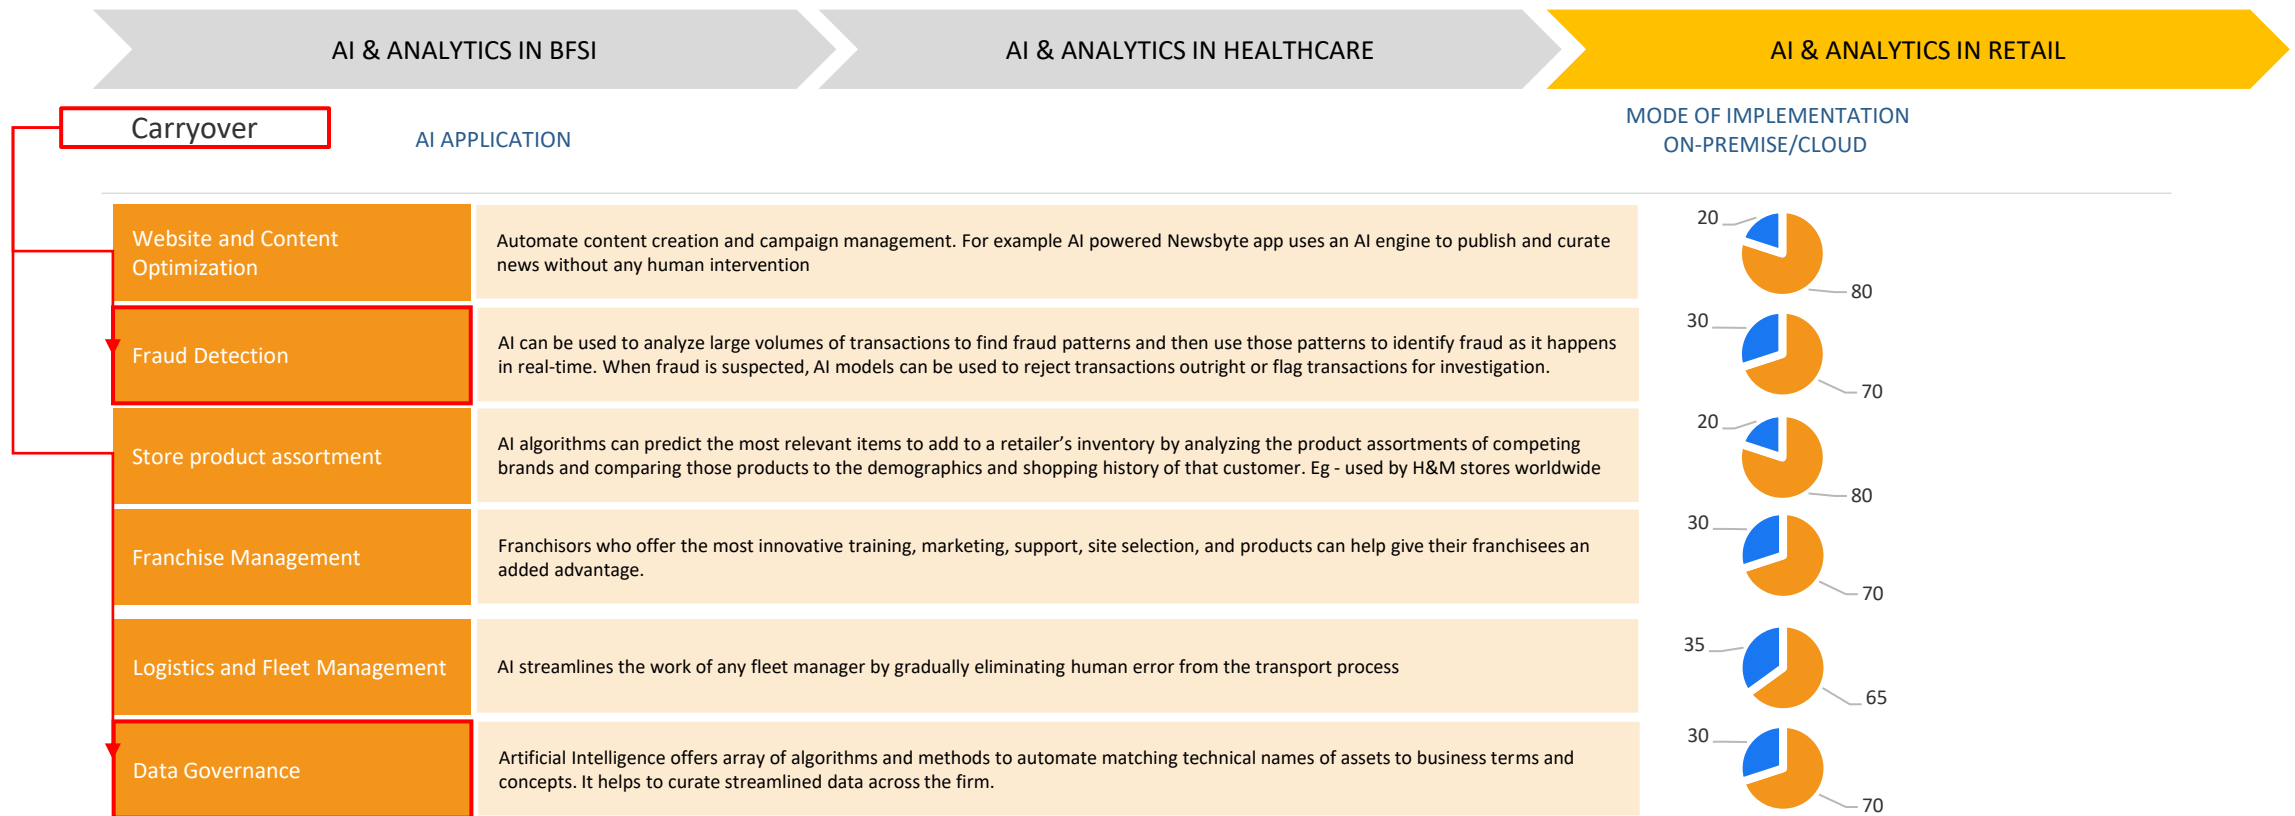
AI & ANALYTICS IN BFSI

AI & ANALYTICS IN HEALTHCARE

AI & ANALYTICS IN RETAIL

Carryover

AI APPLICATION

MODE OF IMPLEMENTATION
ON-PREMISE/CLOUD

| | | |
|---|---|---|
| Website and Content Optimization | Automate content creation and campaign management. For example AI powered Newsbyte app uses an AI engine to publish and curate news without any human intervention | 20 80 |
| Fraud Detection | AI can be used to analyze large volumes of transactions to find fraud patterns and then use those patterns to identify fraud as it happens in real-time. When fraud is suspected, AI models can be used to reject transactions outright or flag transactions for investigation. | 30 70 |
| Store product assortment | AI algorithms can predict the most relevant items to add to a retailer's inventory by analyzing the product assortments of competing brands and comparing those products to the demographics and shopping history of that customer. Eg - used by H&M stores worldwide | 20 80 |
| Franchise Management | Franchisors who offer the most innovative training, marketing, support, site selection, and products can help give their franchisees an added advantage. | 30 70 |
| Logistics and Fleet Management | AI streamlines the work of any fleet manager by gradually eliminating human error from the transport process | 35 65 |
| Data Governance | Artificial Intelligence offers array of algorithms and methods to automate matching technical names of assets to business terms and concepts. It helps to curate streamlined data across the firm. | 30 70 |